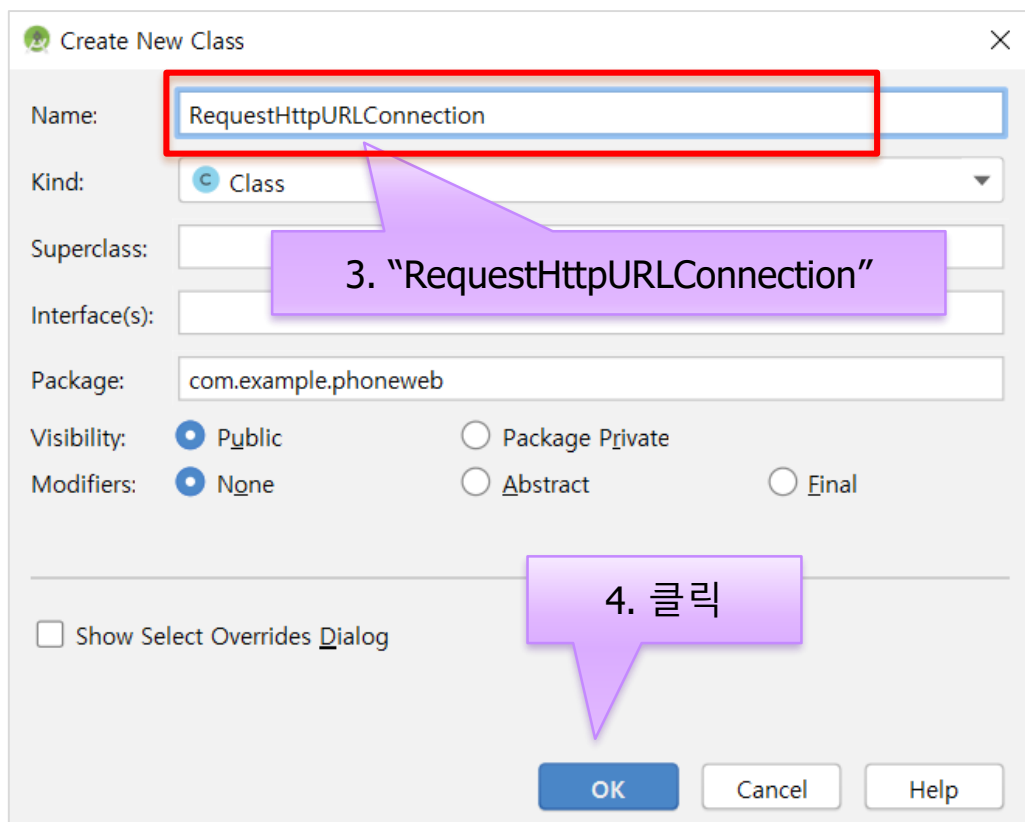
Create New Class

Name: RequestHttpURLConnection

Kind: Class

Superclass:

3. “RequestHttpURLConnection”

Interface(s):

Package: com.example.phoneweb

Visibility: Public Package Private

Modifiers: None Abstract Final

4. 클릭

Show Select Overrides Dialog

OK Cancel Help